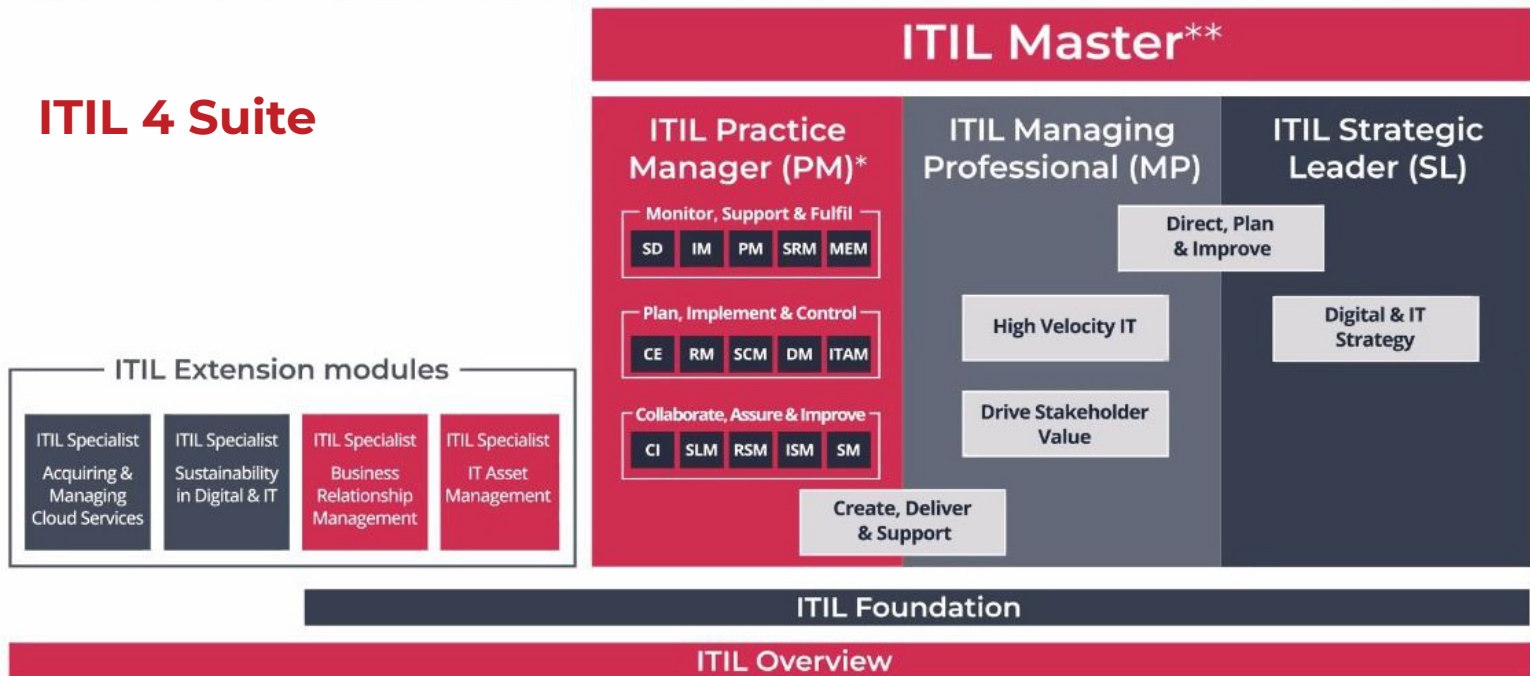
ITIL 4 Suite

ITIL Master**

ITIL Practice Manager (PM)*

Monitor, Support & Fulfil

| SD | IM | PM | SRM | MEM |
|---|---|---|---|---|

Plan, Implement & Control

| CE | RM | SCM | DM | ITAM |
|---|---|---|---|---|

Collaborate, Assure & Improve

| CI | SLM | RSM | ISM | SM |
|---|---|---|---|---|

ITIL Managing Professional (MP)

ITIL Strategic Leader (SL)

Direct, Plan & Improve

High Velocity IT

Digital & IT Strategy

Drive Stakeholder Value

Create, Deliver & Support

ITIL Extension modules

ITIL Specialist Acquiring & Managing Cloud Services

ITIL Specialist Sustainability in Digital & IT

ITIL Specialist Business Relationship Management

ITIL Specialist IT Asset Management

ITIL Foundation

ITIL Overview